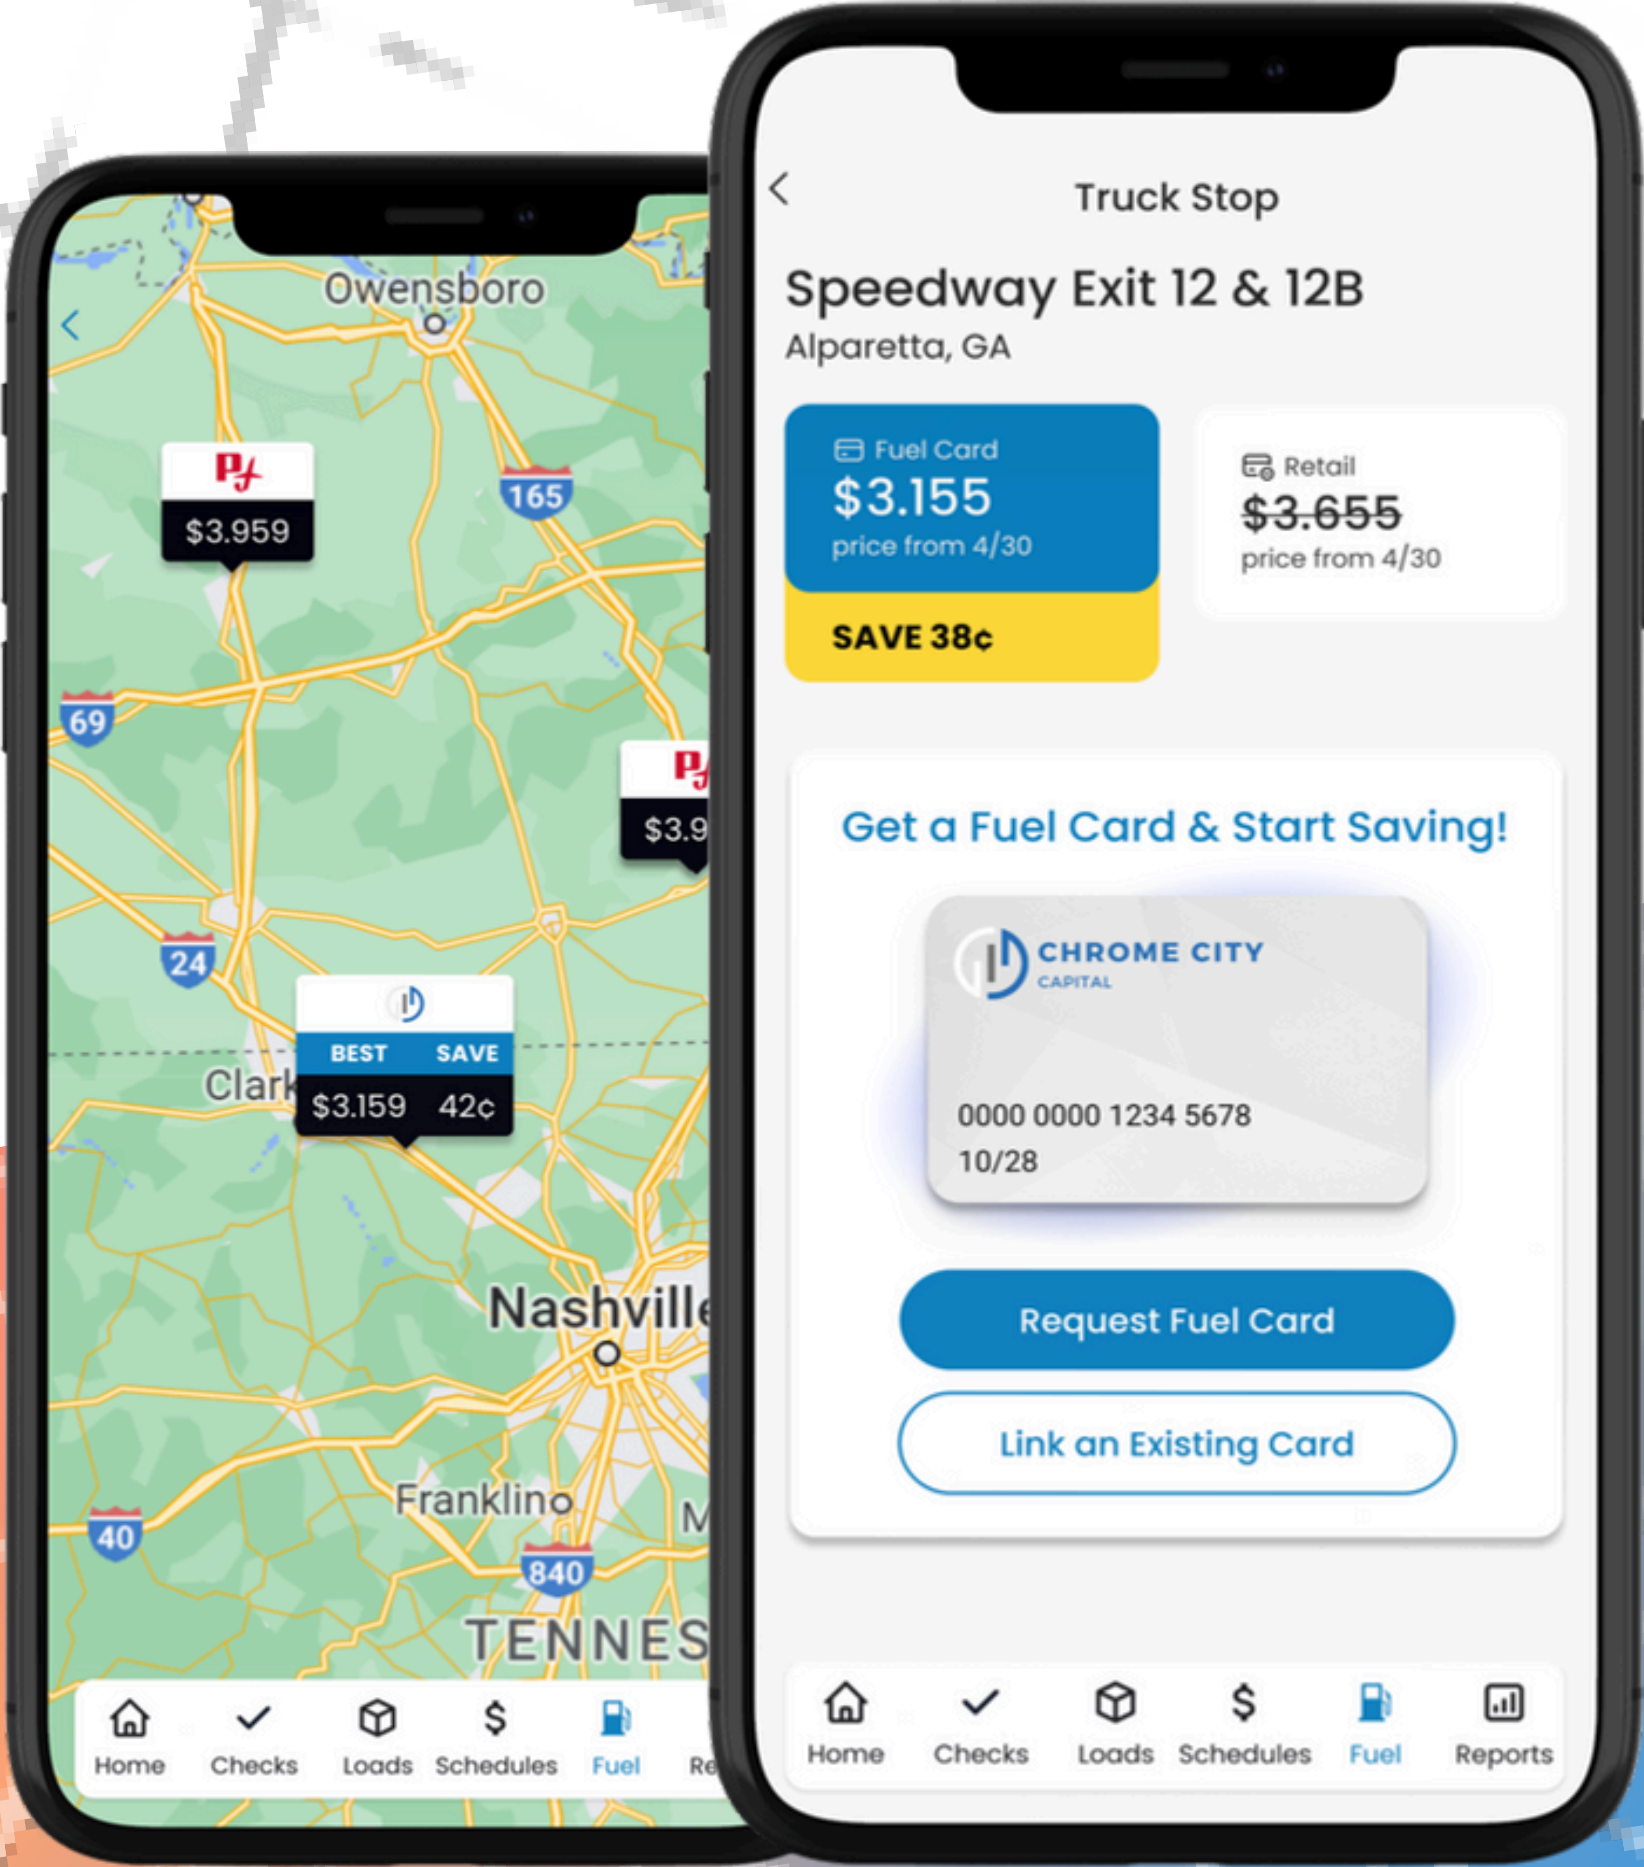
Owensboro

PJ
$3.959

165

69

PJ
$3.9

24

BEST SAVE
$3.159 42¢

Clark

Nashville

Franklin

M

40

840

TENNES

Home Checks Loads Schedules Fuel Re

Truck Stop

Speedway Exit 12 & 12B
Alparetta, GA

Fuel Card
$3.155
price from 4/30
SAVE 38¢

Retail
$3.655
price from 4/30

Get a Fuel Card & Start Saving!

CHROME CITY
CAPITAL

0000 0000 1234 5678
10/28

Request Fuel Card

Link an Existing Card

Home Checks Loads Schedules Fuel Reports